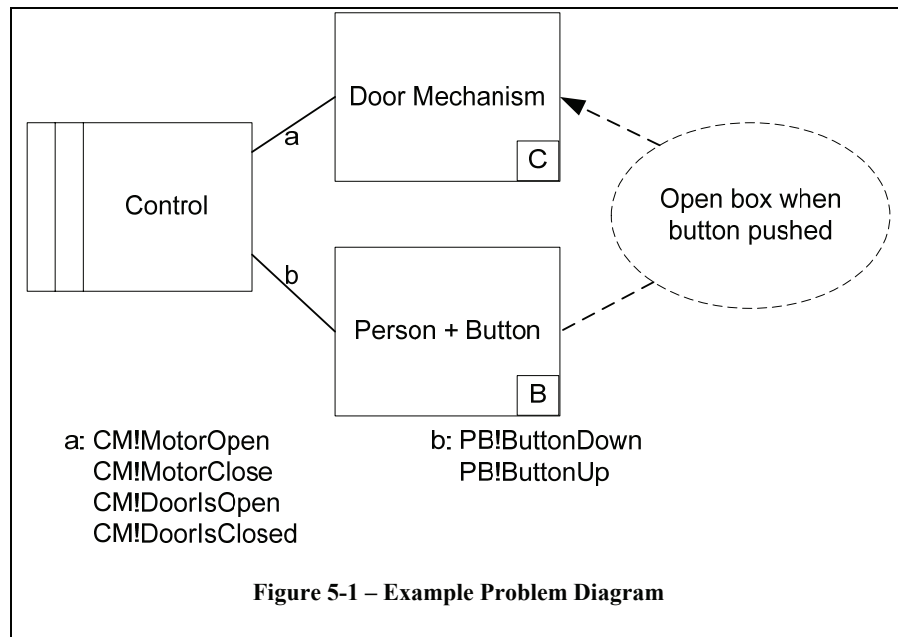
Door Mechanism

C

a

Control

Open box when button pushed

b

Person + Button

B

a: CM!MotorOpen
CM!MotorClose
CM!DoorIsOpen
CM!DoorIsClosed

b: PB!ButtonDown
PB!ButtonUp

Figure 5-1 – Example Problem Diagram